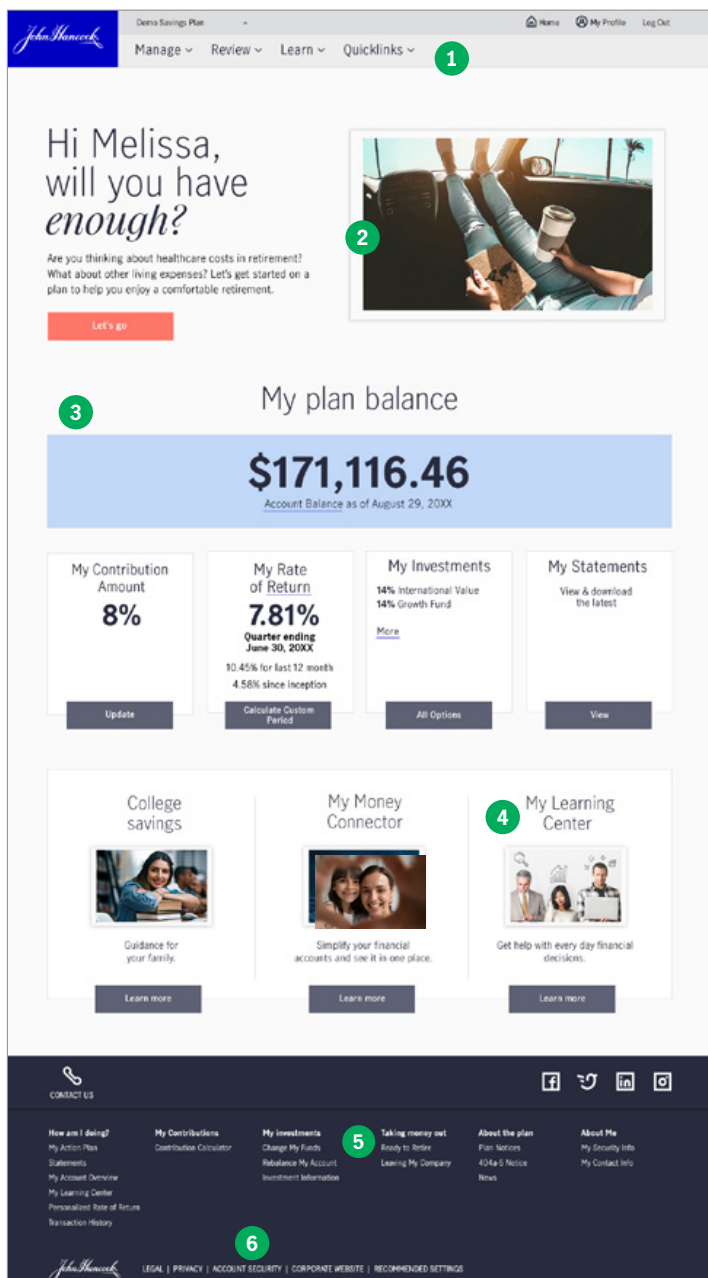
John Hancock

Demo Savings Plan

Home My Profile Log Out

Manage Review Learn Quicklinks

1

Hi Melissa, will you have *enough?*

Are you thinking about healthcare costs in retirement? What about other living expenses? Let's get started on a plan to help you enjoy a comfortable retirement.

Let's go

2

My plan balance

3

$171,116.46

Account Balance as of August 29, 20XX

My Contribution Amount

8%

Update

My Rate of Return

7.81%

Quarter ending June 30, 20XX

10.45% for last 12 month

4.58% since inception

Calculate Custom Period

My Investments

14% International Value

14% Growth Fund

More

All Options

My Statements

View & download the latest

View

College savings

Guidance for your family.

Learn more

My Money Connector

Simplify your financial accounts and see it in one place.

Learn more

4

My Learning Center

Get help with every day financial decisions.

Learn more

CONTACT US

How am I doing?
My Action Plan
Statements
My Account Overview
My Learning Center
Personalized Rate of Return
Transaction History

My Contributions
Contribution Calculator

My investments
Change My Funds
Rebalance My Account
Investment Information

5

Taking money out
Ready to Retire
Leaving My Company

About the plan
Plan Notices
404a-5 Notice
News

About Me
My Security Info
My Contact Info

6

John Hancock

LEGAL | PRIVACY | ACCOUNT SECURITY | CORPORATE WEBSITE | RECOMMENDED SETTINGS